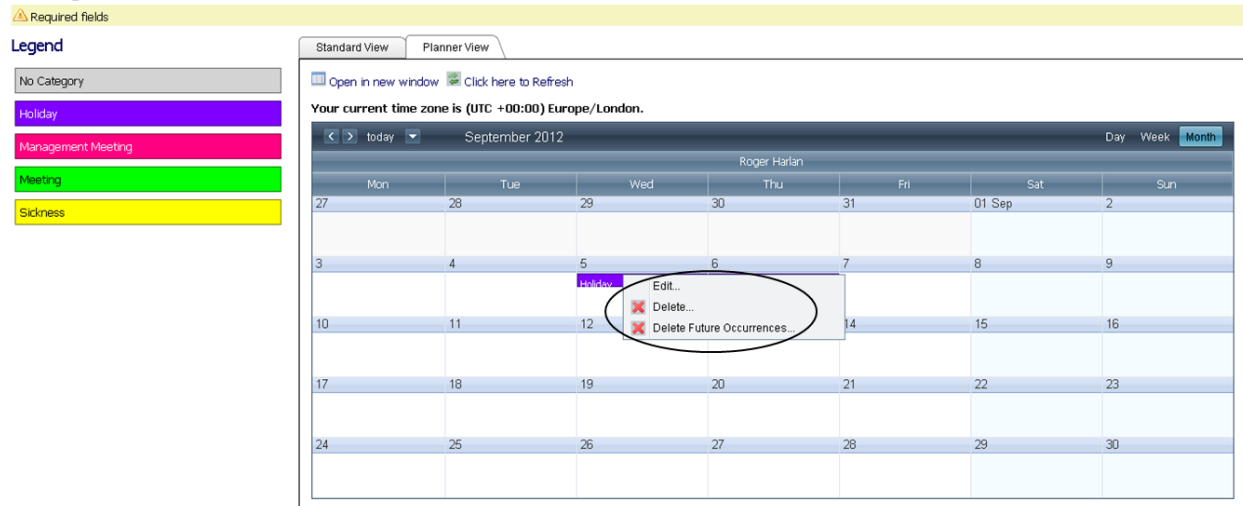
Required fields

Legend

No Category

Holiday

Management Meeting

Meeting

Sickness

Standard View | Planner View

Open in new window  Click here to Refresh

Your current time zone is (UTC +00:00) Europe/London.

today  September 2012  Day  Week  Month

Roger Harlan

| Mon | Tue | Wed | Thu | Fri | Sat | Sun |
|---|---|---|---|---|---|---|
| 27 | 28 | 29 | 30 | 31 | 01 Sep | 2 |
| 3 | 4 | 5 Holiday | 6 | 7 | 8 | 9 |
| 10 | 11 | 12 | | 14 | 15 | 16 |
| 17 | 18 | 19 | 20 | 21 | 22 | 23 |
| 24 | 25 | 26 | 27 | 28 | 29 | 30 |

Edit...
Delete...
Delete Future Occurrences...